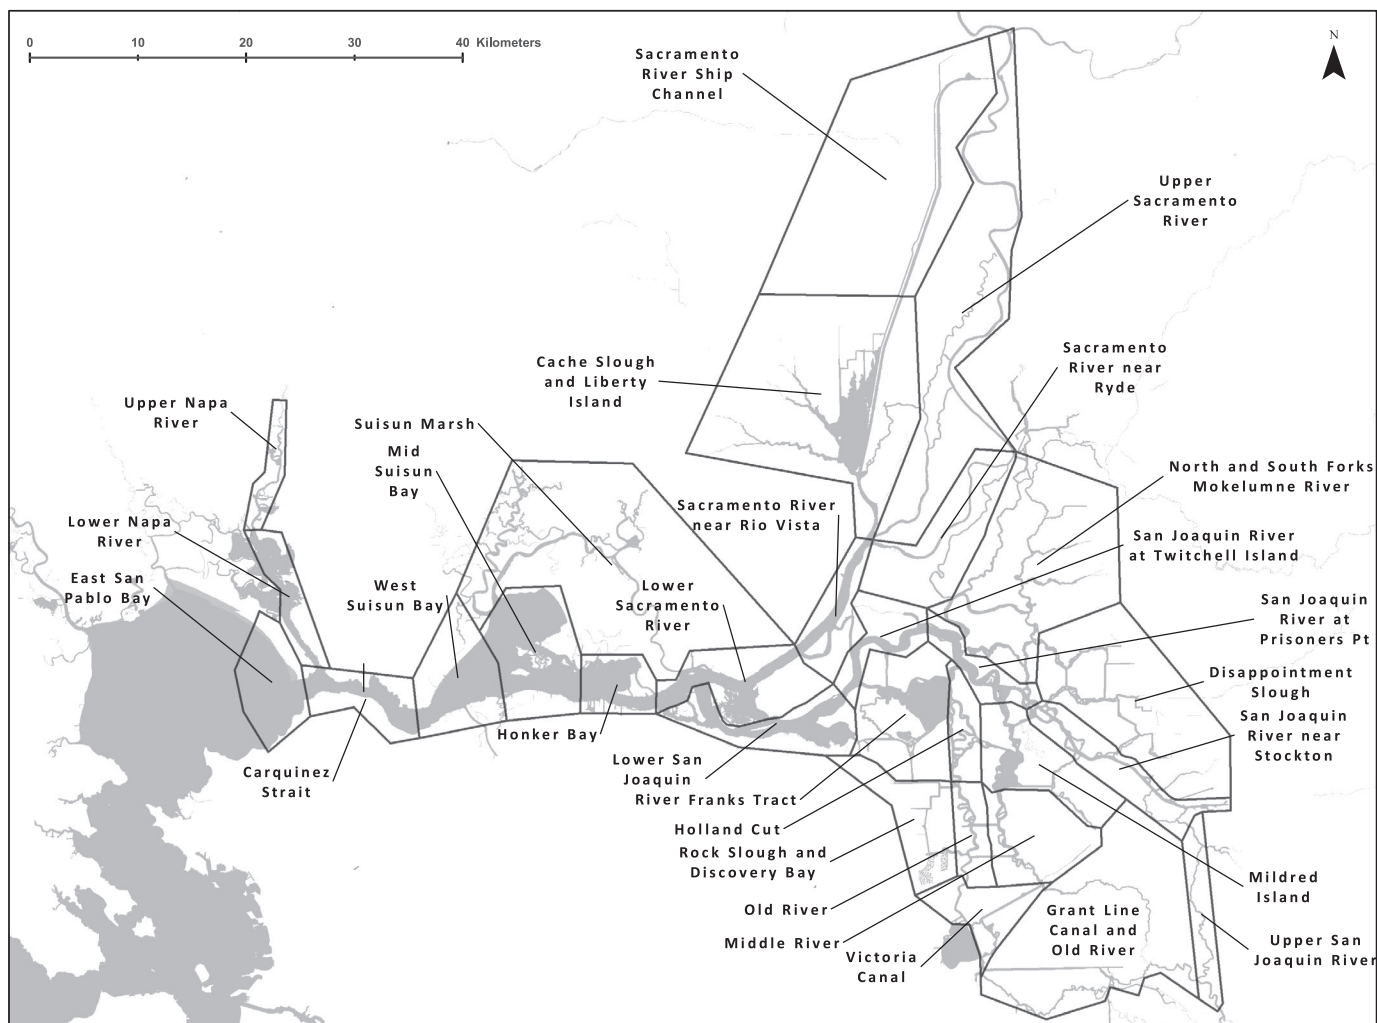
0 10 20 30 40 Kilometers

N

Sacramento River Ship Channel

Upper Sacramento River

Cache Slough and Liberty Island

Sacramento River near Ryde

Upper Napa River

Suisun Marsh

Mid Suisun Bay

North and South Forks Mokelumne River

Sacramento River near Rio Vista

Lower Napa River

San Joaquin River at Twitchell Island

East San Pablo Bay

West Suisun Bay

Lower Sacramento River

San Joaquin River at Prisoners Pt

Disappointment Slough

San Joaquin River near Stockton

Honker Bay

Carquinez Strait

Lower San Joaquin River Franks Tract

Holland Cut

Rock Slough and Discovery Bay

Mildred Island

Old River

Grant Line Canal and Old River

Middle River

Victoria Canal

Upper San Joaquin River